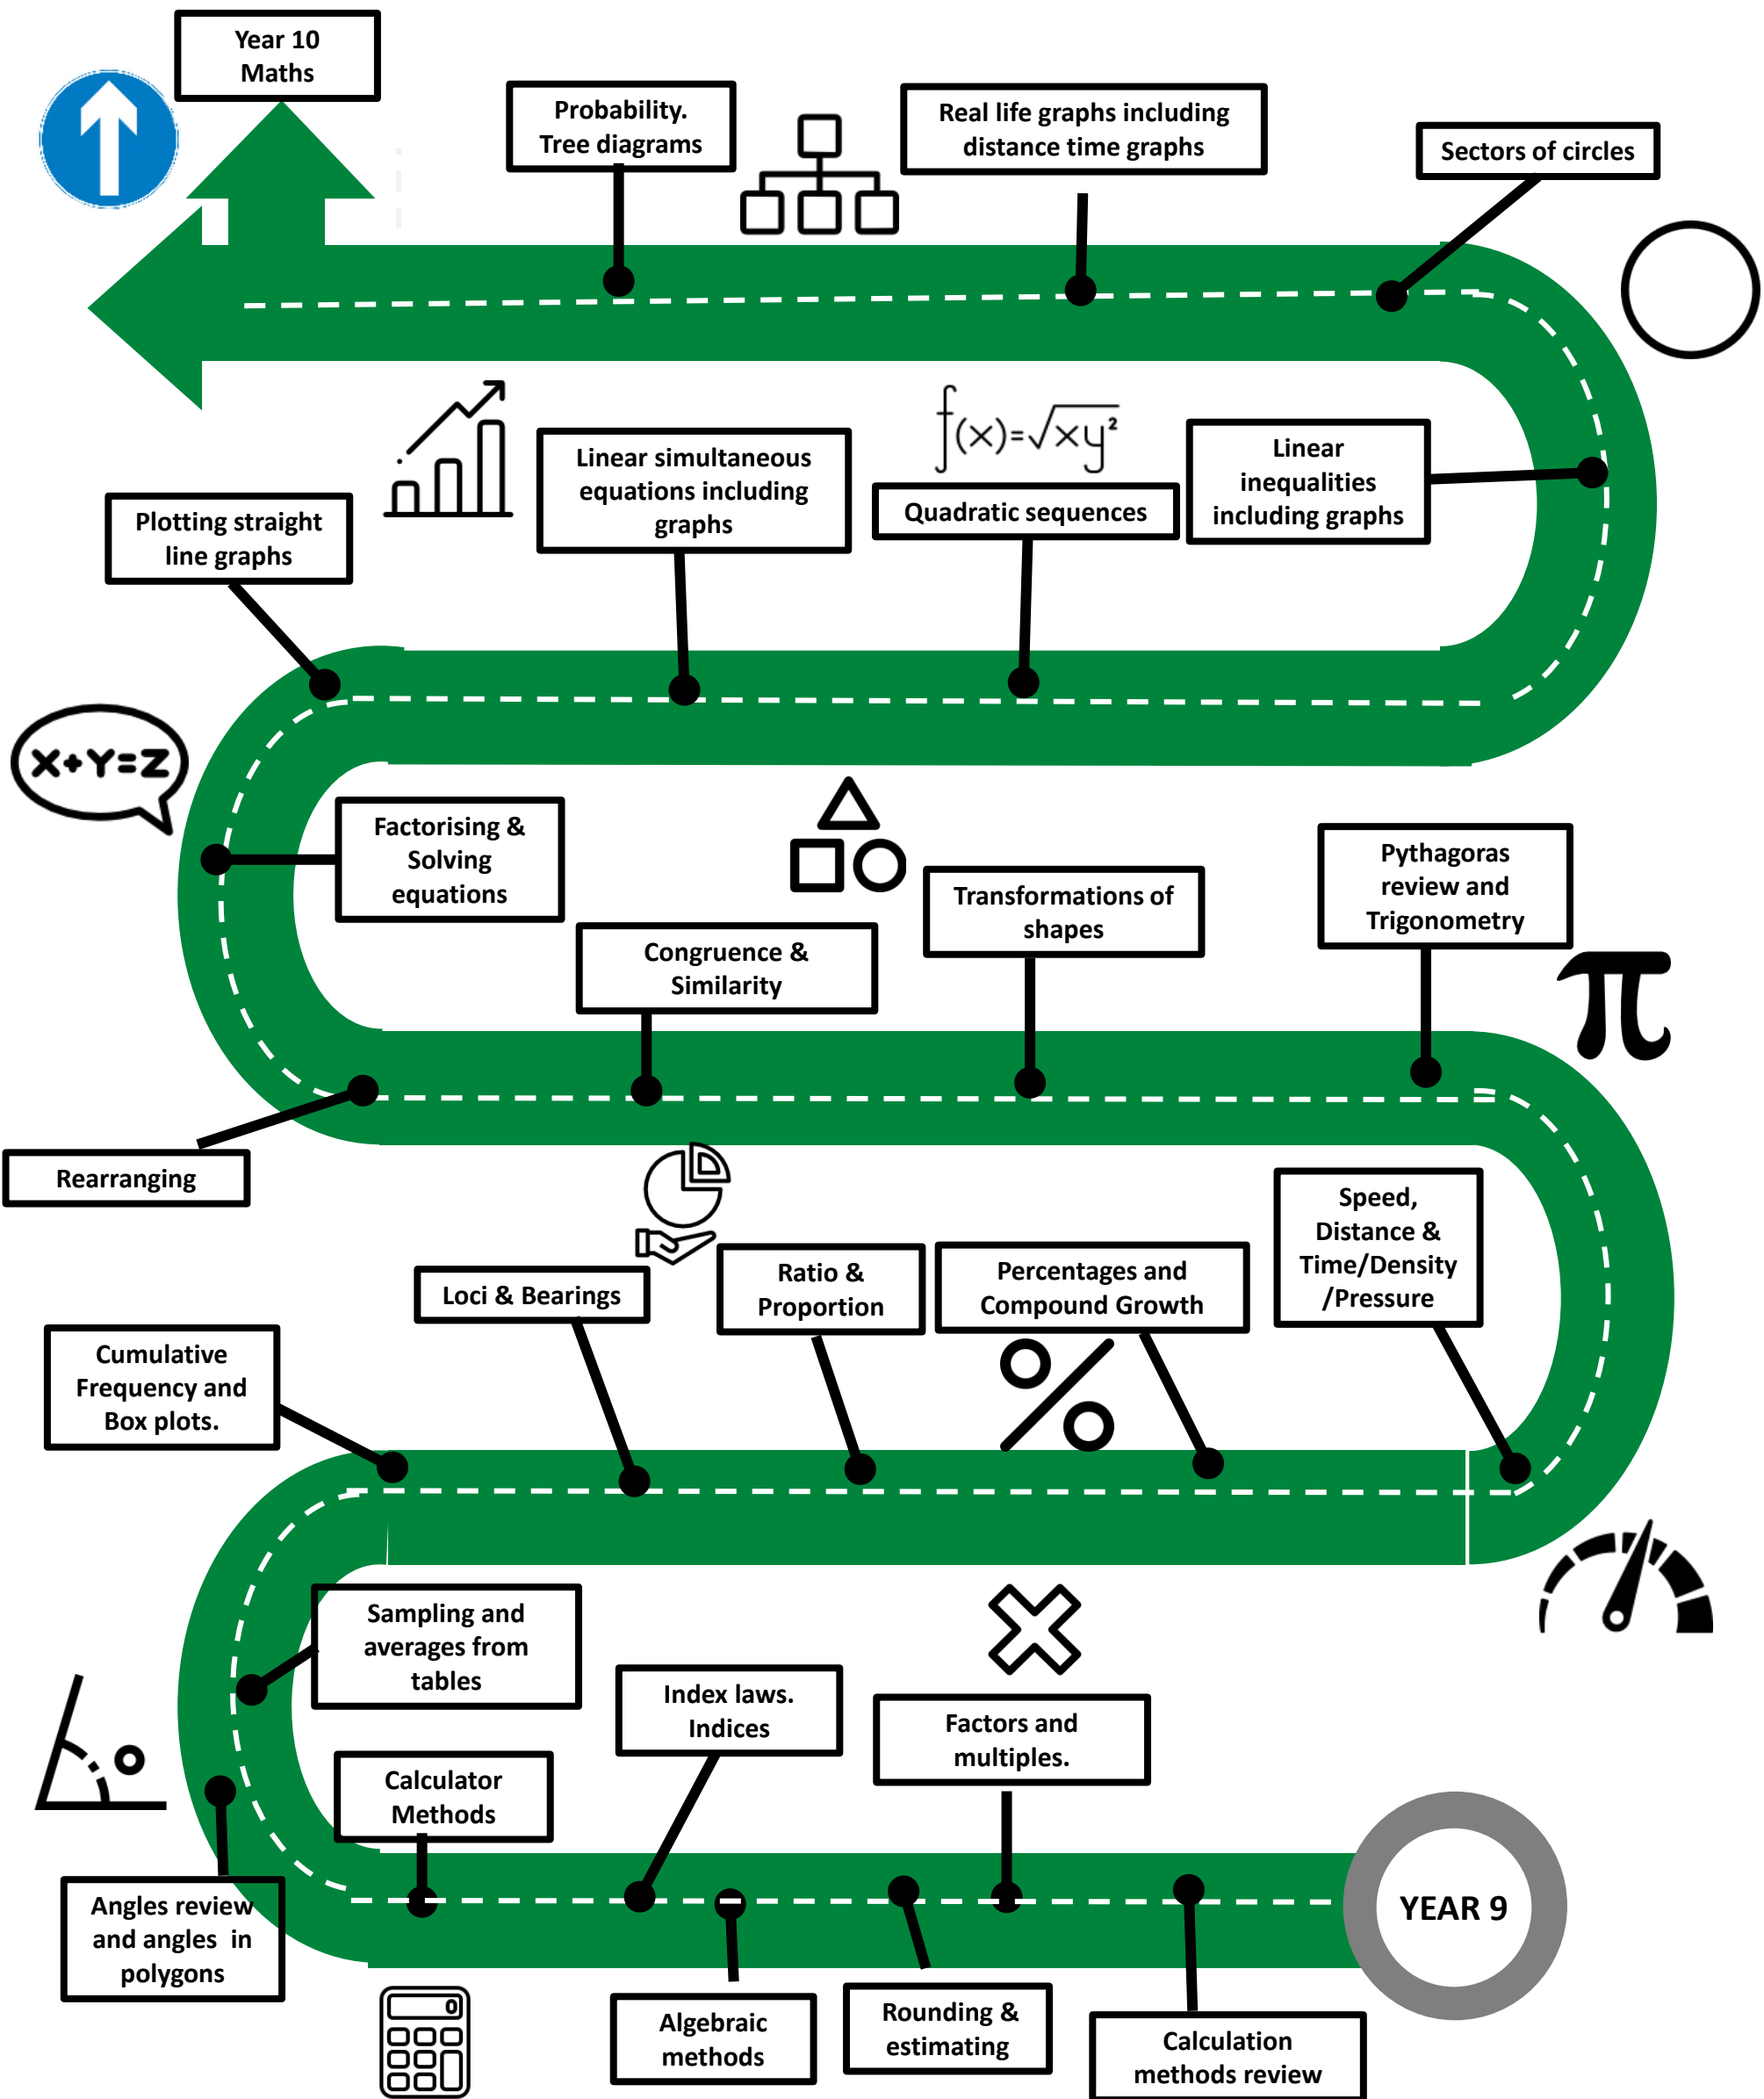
Year 10 Maths

Probability. Tree diagrams

Real life graphs including distance time graphs

Sectors of circles

$f(x)=\sqrt{xy^2}$

Plotting straight line graphs

Linear simultaneous equations including graphs

Quadratic sequences

Linear inequalities including graphs

X+Y=Z

Factorising & Solving equations

Congruence & Similarity

Transformations of shapes

Pythagoras review and Trigonometry

Rearranging

Loci & Bearings

Ratio & Proportion

Percentages and Compound Growth

Speed, Distance & Time/Density /Pressure

Cumulative Frequency and Box plots.

Sampling and averages from tables

Index laws. Indices

Factors and multiples.

Calculator Methods

Angles review and angles in polygons

Algebraic methods

Rounding & estimating

Calculation methods review

YEAR 9